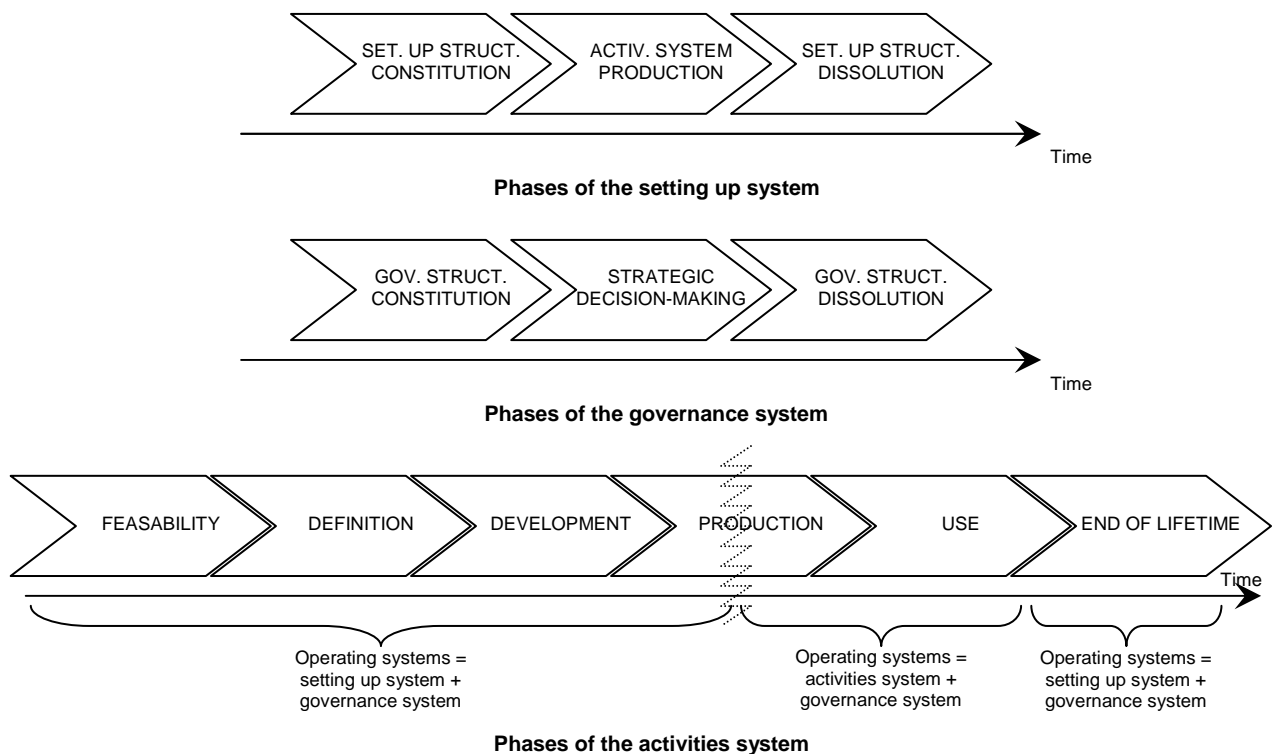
SET. UP STRUCT. CONSTITUTION

ACTIV. SYSTEM PRODUCTION

SET. UP STRUCT. DISSOLUTION

Time

**Phases of the setting up system**

GOV. STRUCT. CONSTITUTION

STRATEGIC DECISION-MAKING

GOV. STRUCT. DISSOLUTION

Time

**Phases of the governance system**

FEASABILITY

DEFINITION

DEVELOPMENT

PRODUCTION

USE

END OF LIFETIME

Time

Operating systems = setting up system + governance system

Operating systems = activities system + governance system

Operating systems = setting up system + governance system

**Phases of the activities system**